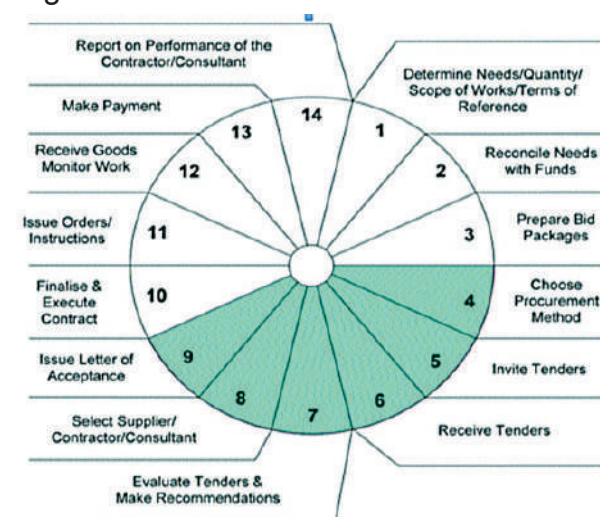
Report on Performance of the Contractor/Consultant

Make Payment

Receive Goods Monitor Work

Issue Orders/ Instructions

Finalise & Execute Contract

Issue Letter of Acceptance

Select Supplier/ Contractor/Consultant

Evaluate Tenders & Make Recommendations

Determine Needs/Quantity/ Scope of Works/Terms of Reference

Reconcile Needs with Funds

Prepare Bid Packages

Choose Procurement Method

Invite Tenders

Receive Tenders

14
1
2
3
4
5
6
7
8
9
10
11
12
13